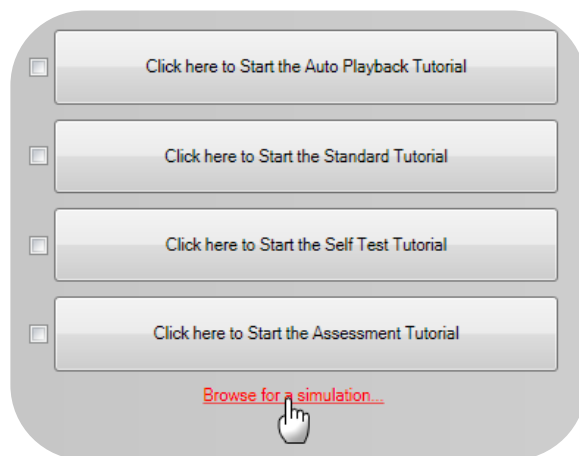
Click here to Start the Auto Playback Tutorial

Click here to Start the Standard Tutorial

Click here to Start the Self Test Tutorial

Click here to Start the Assessment Tutorial

Browse for a simulation...